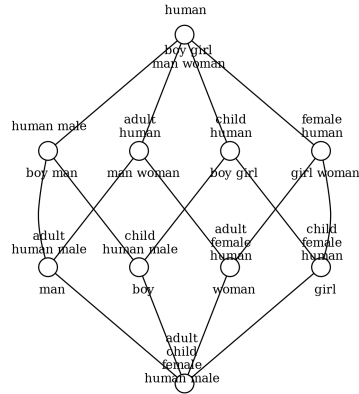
human

boy girl
man woman

human male

boy man

adult
human

man woman

child
human

boy girl

female
human

girl woman

adult
human male

man

child
human male

boy

adult
female
human

woman

child
female
human

girl

adult
child
female
human male